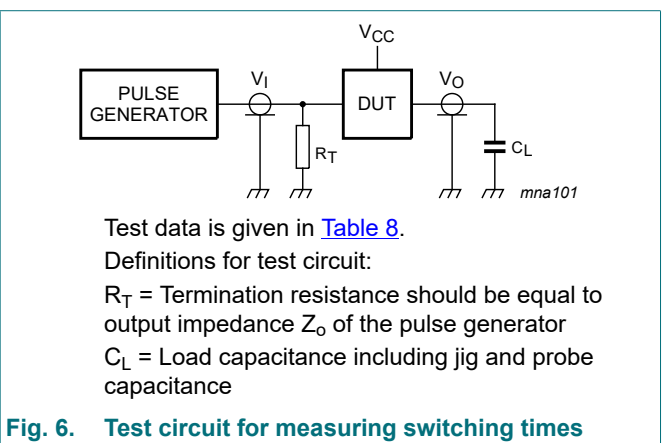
$V_{CC}$

PULSE GENERATOR

$V_I$

DUT

$V_O$

$R_T$

$C_L$

mna101

Test data is given in Table 8.

Definitions for test circuit:

$R_T$ = Termination resistance should be equal to output impedance $Z_o$ of the pulse generator

$C_L$ = Load capacitance including jig and probe capacitance

Fig. 6. Test circuit for measuring switching times